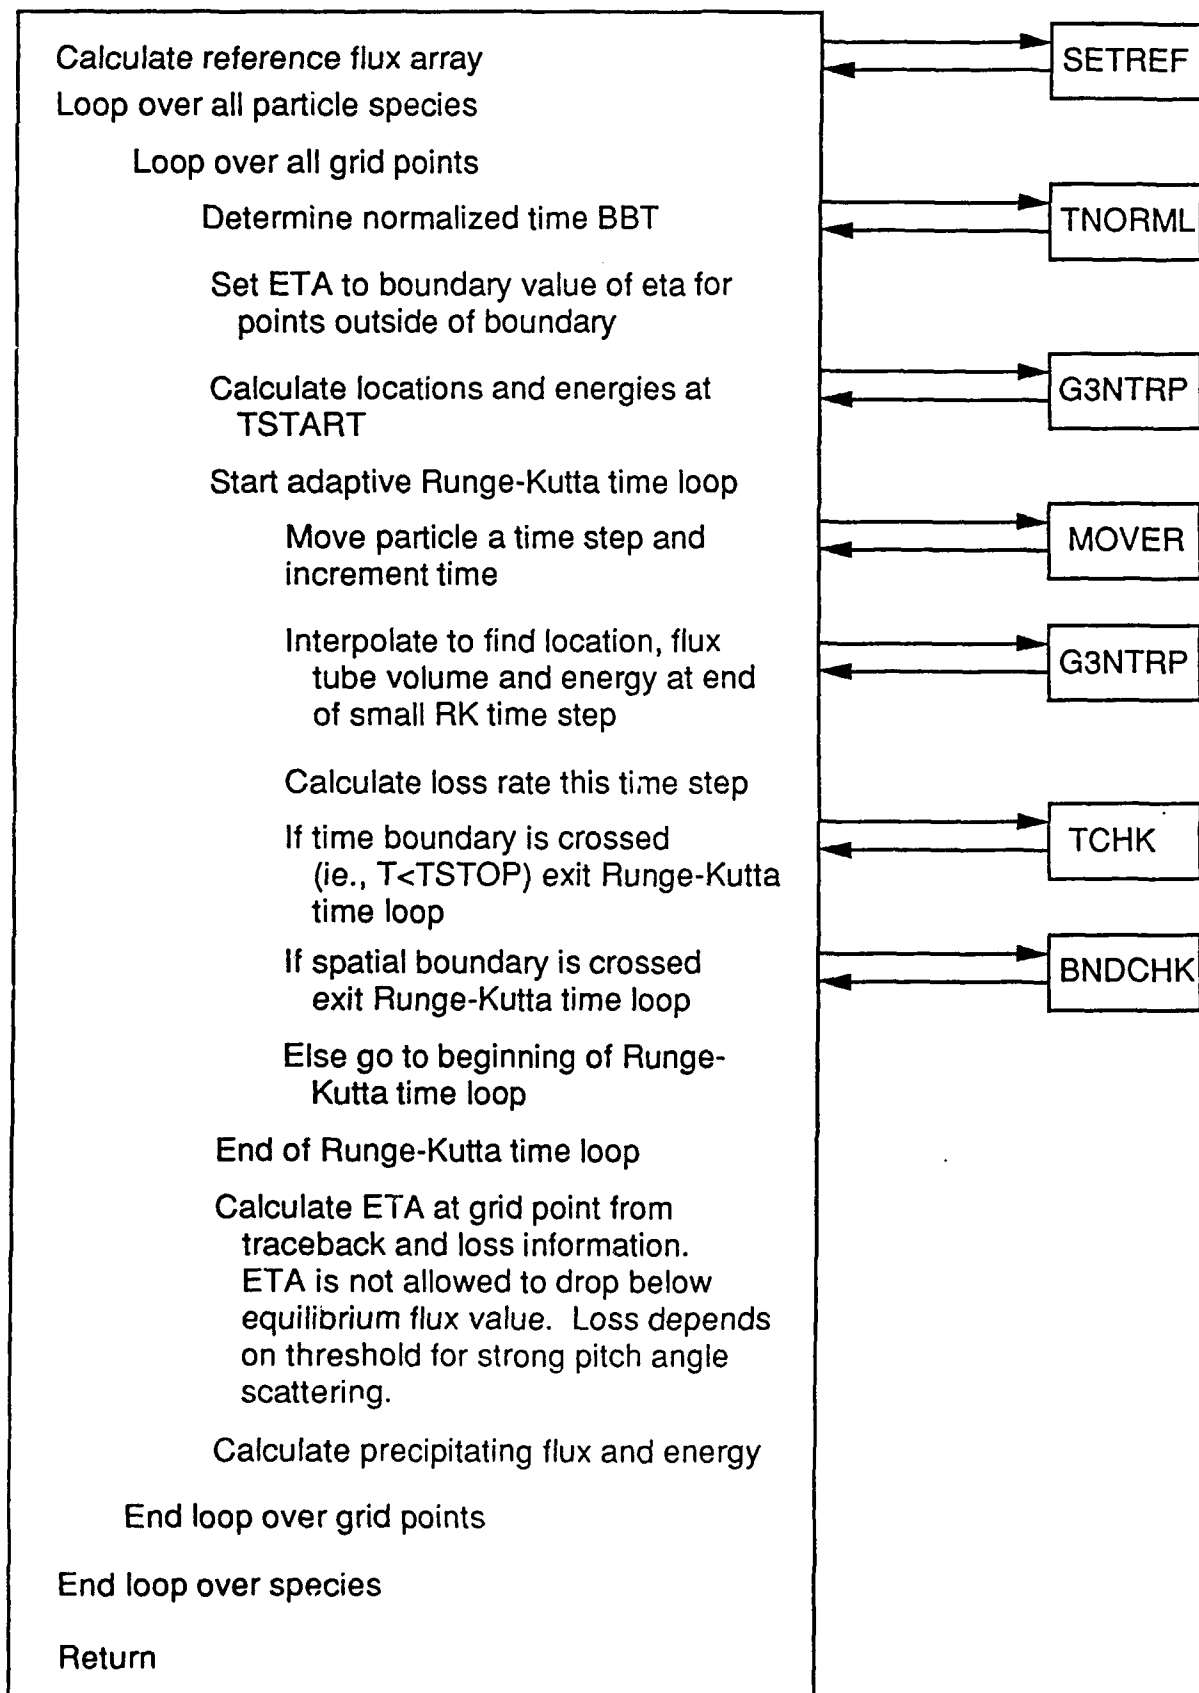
Calculate reference flux array

SETREF

Loop over all particle species

Loop over all grid points

Determine normalized time BBT

TNORML

Set ETA to boundary value of eta for points outside of boundary

Calculate locations and energies at TSTART

G3NTRP

Start adaptive Runge-Kutta time loop

Move particle a time step and increment time

MOVER

Interpolate to find location, flux tube volume and energy at end of small RK time step

G3NTRP

Calculate loss rate this time step

If time boundary is crossed (ie., T<TSTOP) exit Runge-Kutta time loop

TCHK

If spatial boundary is crossed exit Runge-Kutta time loop

BNDCHK

Else go to beginning of Runge-Kutta time loop

End of Runge-Kutta time loop

Calculate ETA at grid point from traceback and loss information. ETA is not allowed to drop below equilibrium flux value. Loss depends on threshold for strong pitch angle scattering.

Calculate precipitating flux and energy

End loop over grid points

End loop over species

Return